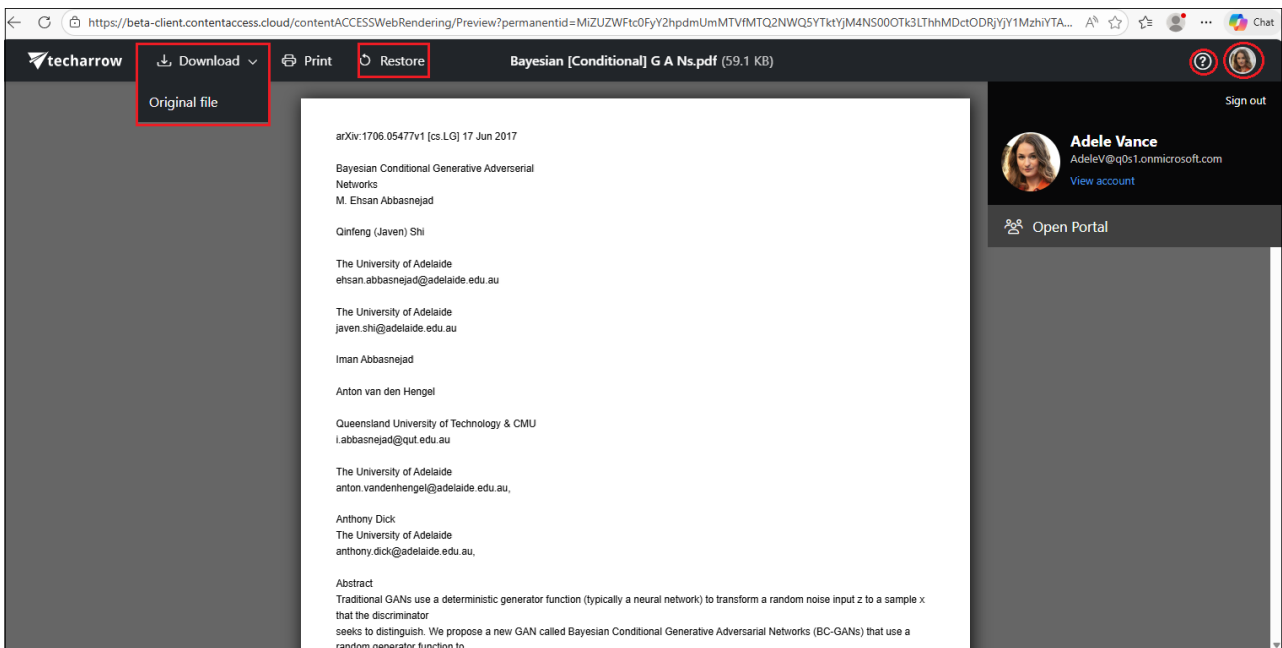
https://beta-client.contentaccess.cloud/contentACCESSWebRendering/Preview?permanentid=MiZUZWFtc0FyY2hpdmUmMTVfMTQ2NWQ5YTktYjM4NS00OTk3LThhMDctODRjYjY1MzhiYTA...

Chat

techarrow

Download

Print

Restore

Bayesian [Conditional] G A Ns.pdf (59.1 KB)

Original file

Sign out

Adele Vance
AdeleV@q0s1.onmicrosoft.com
View account

Open Portal

arXiv:1706.05477v1 [cs.LG] 17 Jun 2017

Bayesian Conditional Generative Adverserial Networks
M. Ehsan Abbasnejad

Qinfeng (Javen) Shi

The University of Adelaide
ehsan.abbasnejad@adelaide.edu.au

The University of Adelaide
javen.shi@adelaide.edu.au

Iman Abbasnejad

Anton van den Hengel

Queensland University of Technology & CMU
i.abbasnejad@qut.edu.au

The University of Adelaide
anton.vandenhengel@adelaide.edu.au,

Anthony Dick
The University of Adelaide
anthony.dick@adelaide.edu.au,

Abstract
Traditional GANs use a deterministic generator function (typically a neural network) to transform a random noise input z to a sample x that the discriminator
seeks to distinguish. We propose a new GAN called Bayesian Conditional Generative Adversarial Networks (BC-GANs) that use a random generator function to